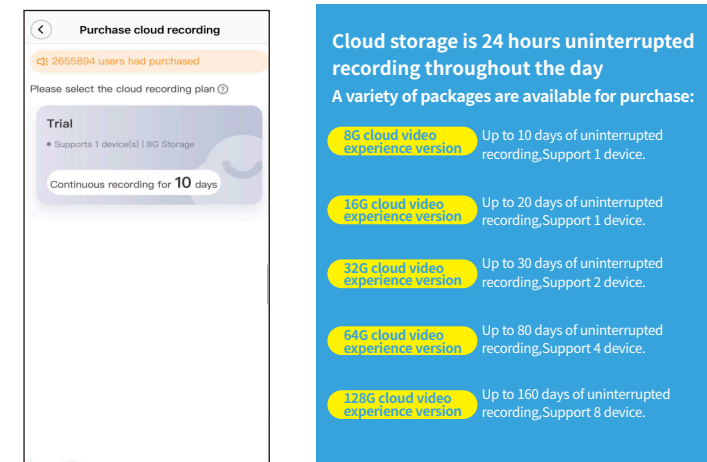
Purchase cloud recording

2655894 users had purchased

Please select the cloud recording plan

Trial

Supports 1 device(s) | 8G Storage

Continuous recording for 10 days

Cloud storage is 24 hours uninterrupted recording throughout the day

A variety of packages are available for purchase:

8G cloud video experience version Up to 10 days of uninterrupted recording,Support 1 device.

16G cloud video experience version Up to 20 days of uninterrupted recording,Support 1 device.

32G cloud video experience version Up to 30 days of uninterrupted recording,Support 2 device.

64G cloud video experience version Up to 80 days of uninterrupted recording,Support 4 device.

128G cloud video experience version Up to 160 days of uninterrupted recording,Support 8 device.